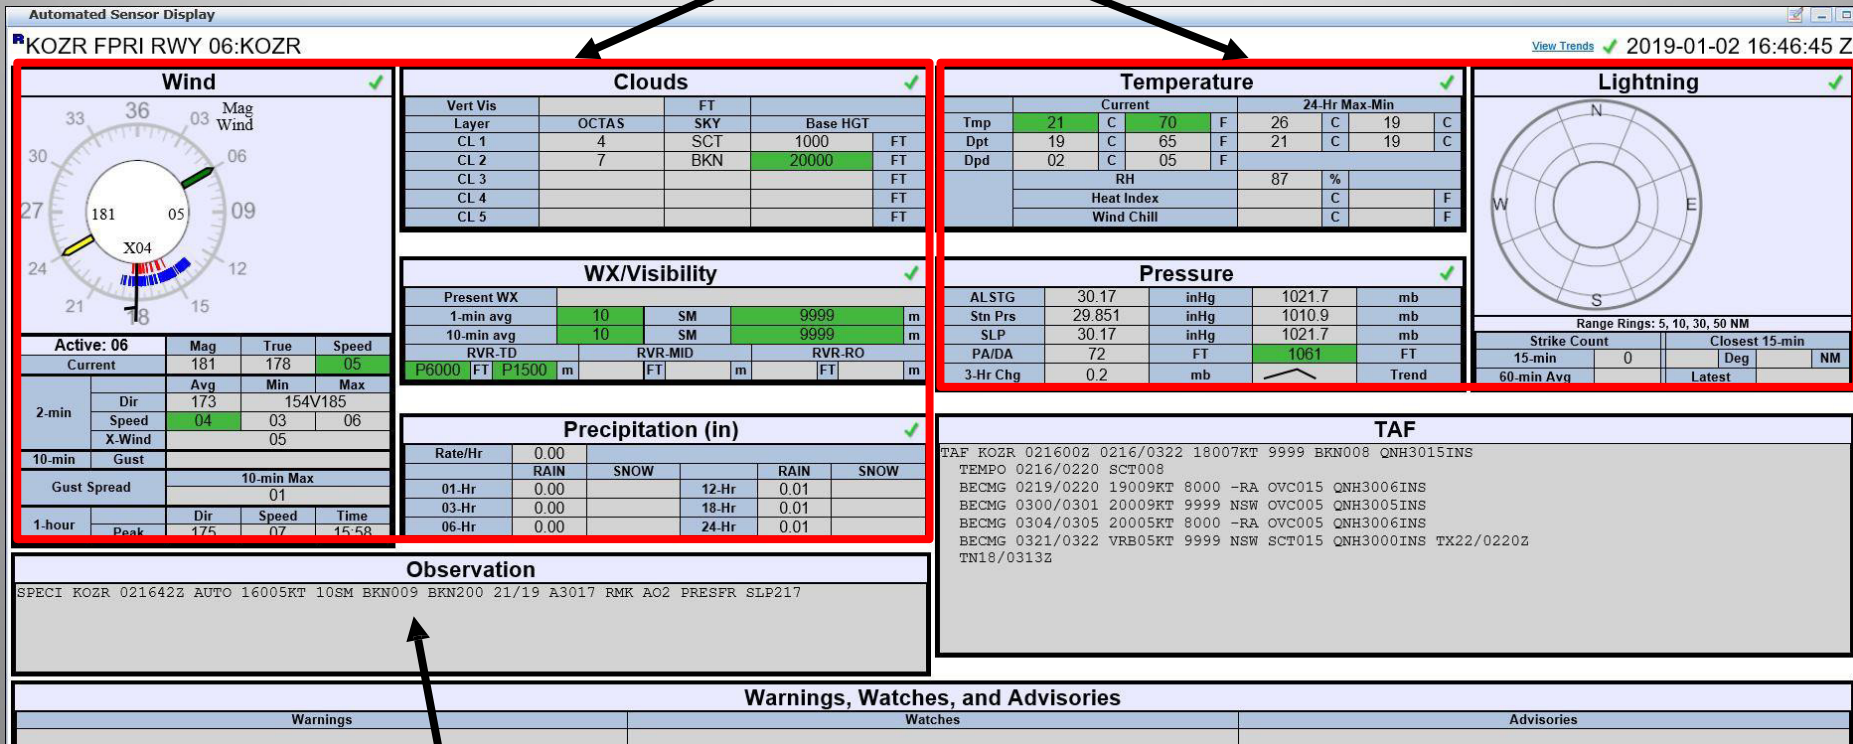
Automated Sensor Display

RKOZR FPRI RWY 06:KOZR

View Trends ✓ 2019-01-02 16:46:45 Z

Wind ✓

36 03 Mag Wind 06 09 12 15 18 21 24 27 30 33

181 05 X04

| Active: 06 | | Mag | True | Speed |
|---|---|---|---|---|
| Current | | 181 | 178 | 05 |
| 2-min | | Avg | Min | Max |
| | Dir | 173 | 154V185 | |
| | Speed | 04 | 03 | 06 |
| | X-Wind | 05 | | |
| 10-min | Gust | | | |
| Gust Spread | | 10-min Max | | |
| | | 01 | | |
| 1-hour | | Dir | Speed | Time |
| | Peak | 175 | 07 | 15:58 |

Clouds ✓

| Vert Vis | | FT | | |
|---|---|---|---|---|
| Layer | OCTAS | SKY | Base HGT | |
| CL 1 | 4 | SCT | 1000 | FT |
| CL 2 | 7 | BKN | 20000 | FT |
| CL 3 | | | | FT |
| CL 4 | | | | FT |
| CL 5 | | | | FT |

WX/Visibility ✓

| Present WX | | | | |
|---|---|---|---|---|
| 1-min avg | 10 | SM | 9999 | m |
| 10-min avg | 10 | SM | 9999 | m |
| RVR-TD | | RVR-MID | | RVR-RO |
| P6000 FT P1500 m | | FT m | | FT m |

Precipitation (in) ✓

| Rate/Hr | 0.00 | | | | |
|---|---|---|---|---|---|
| | RAIN | SNOW | | RAIN | SNOW |
| 01-Hr | 0.00 | | 12-Hr | 0.01 | |
| 03-Hr | 0.00 | | 18-Hr | 0.01 | |
| 06-Hr | 0.00 | | 24-Hr | 0.01 | |

Temperature ✓

| | Current | | | | 24-Hr Max-Min | | | |
|---|---|---|---|---|---|---|---|---|
| Tmp | 21 | C | 70 | F | 26 | C | 19 | C |
| Dpt | 19 | C | 65 | F | 21 | C | 19 | C |
| Dpd | 02 | C | 05 | F | | | | |
| | RH | | | | 87 | % | | |
| | Heat Index | | | | | C | | F |
| | Wind Chill | | | | | C | | F |

Pressure ✓

| ALSTG | 30.17 | inHg | 1021.7 | mb |
|---|---|---|---|---|
| Stn Prs | 29.851 | inHg | 1010.9 | mb |
| SLP | 30.17 | inHg | 1021.7 | mb |
| PA/DA | 72 | FT | 1061 | FT |
| 3-Hr Chg | 0.2 | mb | | Trend |

Lightning ✓

N E S W

Range Rings: 5, 10, 30, 50 NM

| Strike Count | | Closest 15-min | |
|---|---|---|---|
| 15-min | 0 | Deg | NM |
| 60-min Avg | | Latest | |

TAF

TAF KOZR 021600Z 0216/0322 18007KT 9999 BKN008 QNH3015INS
TEMPO 0216/0220 SCT008
BECMG 0219/0220 19009KT 8000 -RA OVC015 QNH3006INS
BECMG 0300/0301 20009KT 9999 NSW OVC005 QNH3005INS
BECMG 0304/0305 20005KT 8000 -RA OVC005 QNH3006INS
BECMG 0321/0322 VRB05KT 9999 NSW SCT015 QNH3000INS TX22/0220Z
TN18/0313Z

Observation

SPECI KOZR 021642Z AUTO 16005KT 10SM BKN009 BKN200 21/19 A3017 RMK AO2 PRESFR SLP217

Warnings, Watches, and Advisories

| Warnings | Watches | Advisories |
|---|---|---|